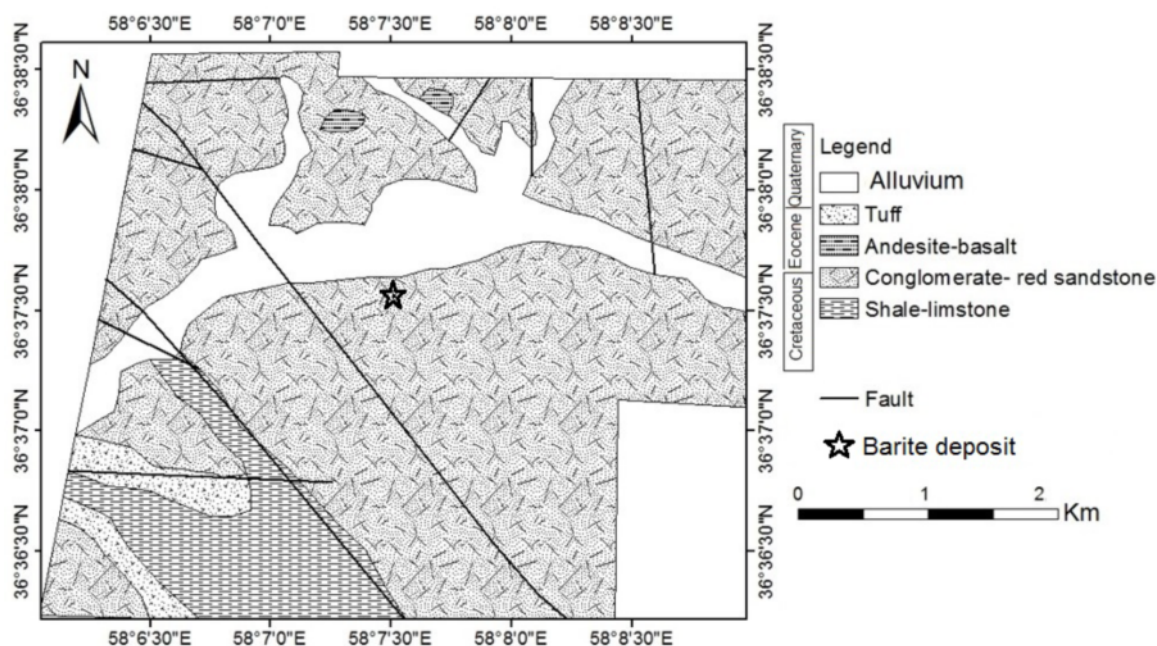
58°6'30"E 58°7'0"E 58°7'30"E 58°8'0"E 58°8'30"E

N

36°38'30"N
36°38'0"N
36°37'30"N
36°37'0"N
36°36'30"N

36°38'30"N
36°38'0"N
36°37'30"N
36°37'0"N
36°36'30"N

Legend
Quaternary
Alluvium
Tuff
Eocene
Andesite-basalt
Conglomerate- red sandstone
Cretaceous
Shale-limstone

Fault

Barite deposit

0 1 2 Km

58°6'30"E 58°7'0"E 58°7'30"E 58°8'0"E 58°8'30"E